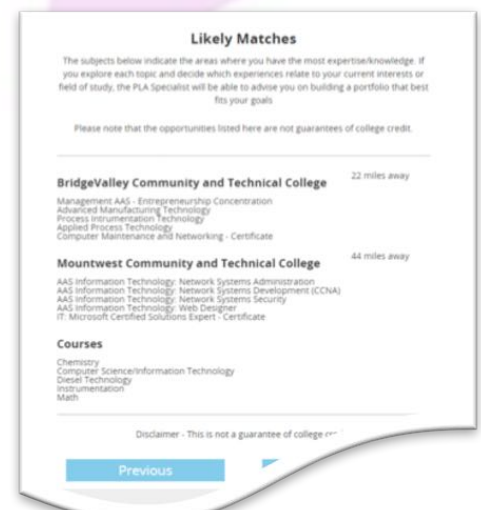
Likely Matches

The subjects below indicate the areas where you have the most expertise/knowledge. If you explore each topic and decide which experiences relate to your current interests or field of study, the PLA Specialist will be able to advise you on building a portfolio that best fits your goals

Please note that the opportunities listed here are not guarantees of college credit.

BridgeValley Community and Technical College

22 miles away

Management AAS - Entrepreneurship Concentration
Advanced Manufacturing Technology
Process Intrumentation Technology
Applied Process Technology
Computer Maintenance and Networking - Certificate

Mountwest Community and Technical College

44 miles away

AAS Information Technology: Network Systems Administration
AAS Information Technology: Network Systems Development (CCNA)
AAS Information Technology: Network Systems Security
AAS Information Technology: Web Designer
IT: Microsoft Certified Solutions Expert - Certificate

Courses

Chemistry
Computer Science/Information Technology
Diesel Technology
Instrumentation
Math

Disclaimer - This is not a guarantee of college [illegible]

Previous